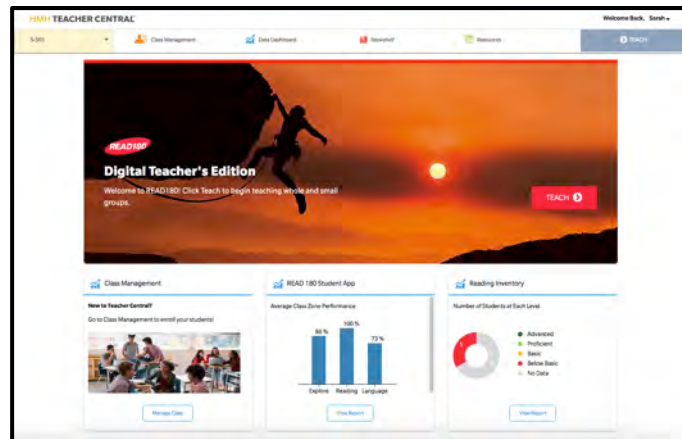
HMH TEACHER CENTRAL

Welcome Back, Sarah

5-301

Class Management

Data Dashboard

Bookshelf

Resources

TEACH

READ180

Digital Teacher's Edition

Welcome to READ180! Click Teach to begin teaching whole and small groups.

TEACH

Class Management

New to Teacher Central?

Go to Class Management to enroll your students!

Manage Class

READ 180 Student App

Average Class Zone Performance

86 %

100 %

73 %

Explore

Reading

Language

View Report

Reading Inventory

Number of Students at Each Level

Advanced

Proficient

Basic

Below Basic

No Data

View Report